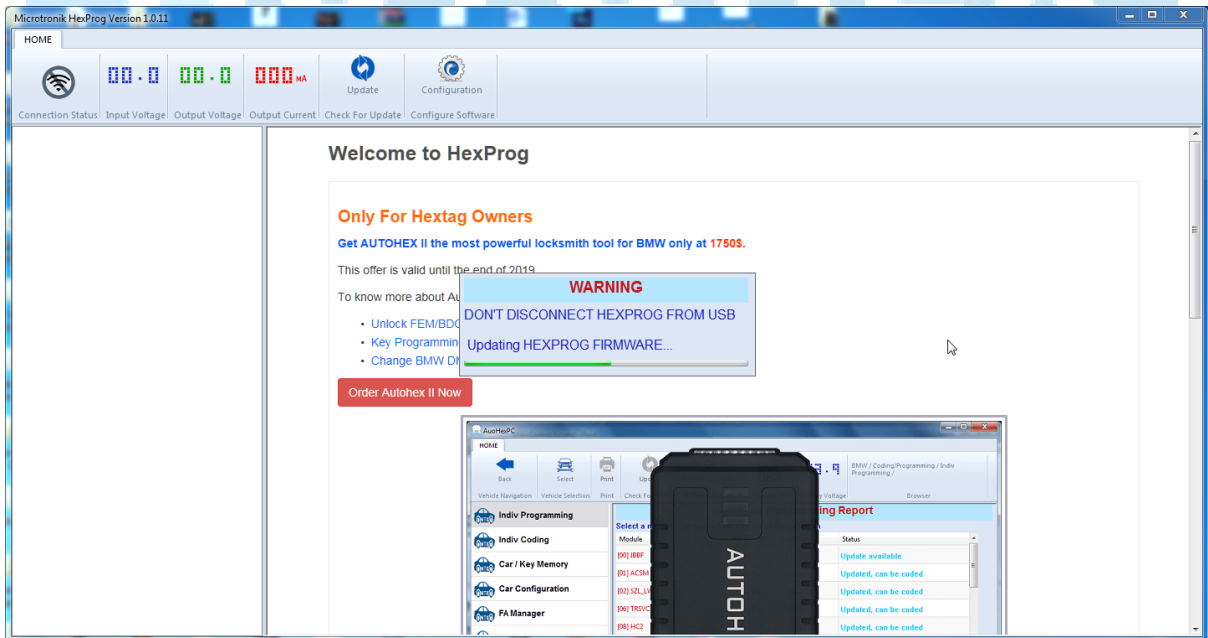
Microtronik HexProg Version 1.0.11

HOME

00.0 00.0 000 mA Update Configuration

Connection Status Input Voltage Output Voltage Output Current Check For Update Configure Software

Welcome to HexProg

Only For Hextag Owners

Get AUTOHEX II the most powerful locksmith tool for BMW only at 1750$.

This offer is valid until the end of 2019

To know more about Au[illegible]

• Unlock FEM/BDC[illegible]
• Key Programmin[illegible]
• Change BMW DI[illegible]

Order Autohex II Now

WARNING

DON'T DISCONNECT HEXPROG FROM USB

Updating HEXPROG FIRMWARE...

AutoHexPC

HOME

Back Select Print Upd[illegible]

Vehicle Navigation Vehicle Selection Print Check Fo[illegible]

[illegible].9

BMW / Coding/Programming / Indiv Programming /

y Voltage Browser

Indiv Programming

Indiv Coding

Car / Key Memory

Car Configuration

FA Manager

ing Report

Select a m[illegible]

| Module | Status |
|---|---|
| [00] JBBF | Update available |
| [01] ACSM | Updated, can be coded |
| [02] SZL_LV | Updated, can be coded |
| [06] TRSVC | Updated, can be coded |
| [08] HC2 | Updated, can be coded |

AUTOH